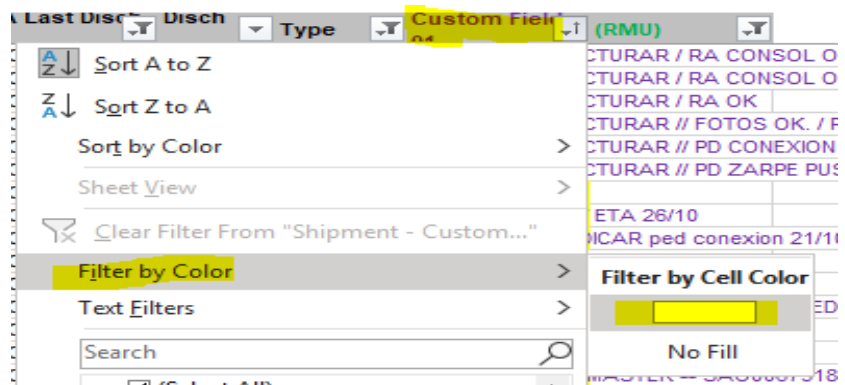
Last Disch Disch | Type | Custom Field 01 | (RMU)

Sort A to Z
Sort Z to A
Sort by Color
Sheet View
Clear Filter From "Shipment - Custom..."
Filter by Color
Text Filters
Search
(Select All)

Filter by Cell Color
No Fill

CTURAR / RA CONSOL O
CTURAR / RA CONSOL O
CTURAR / RA OK
CTURAR // FOTOS OK. / F
CTURAR // PD CONEXION
CTURAR // PD ZARPE PUS
ETA 26/10
DICAR ped conexion 21/1
ED
MASTER -- SAU000731